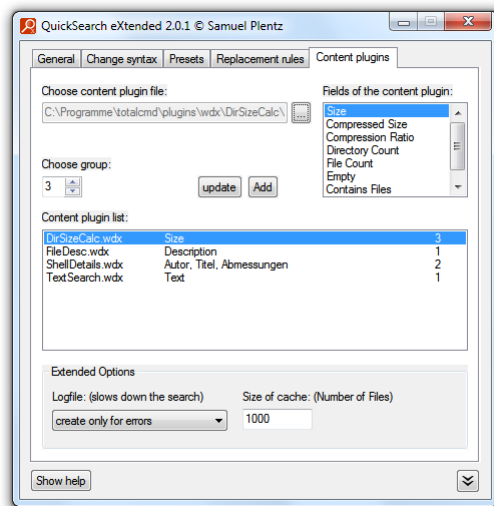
QuickSearch eXtended 2.0.1 © Samuel Plentz

General | Change syntax | Presets | Replacement rules | Content plugins

Choose content plugin file:

C:\Programme\totalcmd\plugins\wdx\DirSizeCalc\

...

Fields of the content plugin:

Size
Compressed Size
Compression Ratio
Directory Count
File Count
Empty
Contains Files

Choose group:

3

update

Add

Content plugin list:

| | | |
|---|---|---|
| DirSizeCalc.wdx | Size | 3 |
| FileDesc.wdx | Description | 1 |
| ShellDetails.wdx | Autor, Titel, Abmessungen | 2 |
| TextSearch.wdx | Text | 1 |

Extended Options

Logfile: (slows down the search)

create only for errors

Size of cache: (Number of Files)

1000

Show help